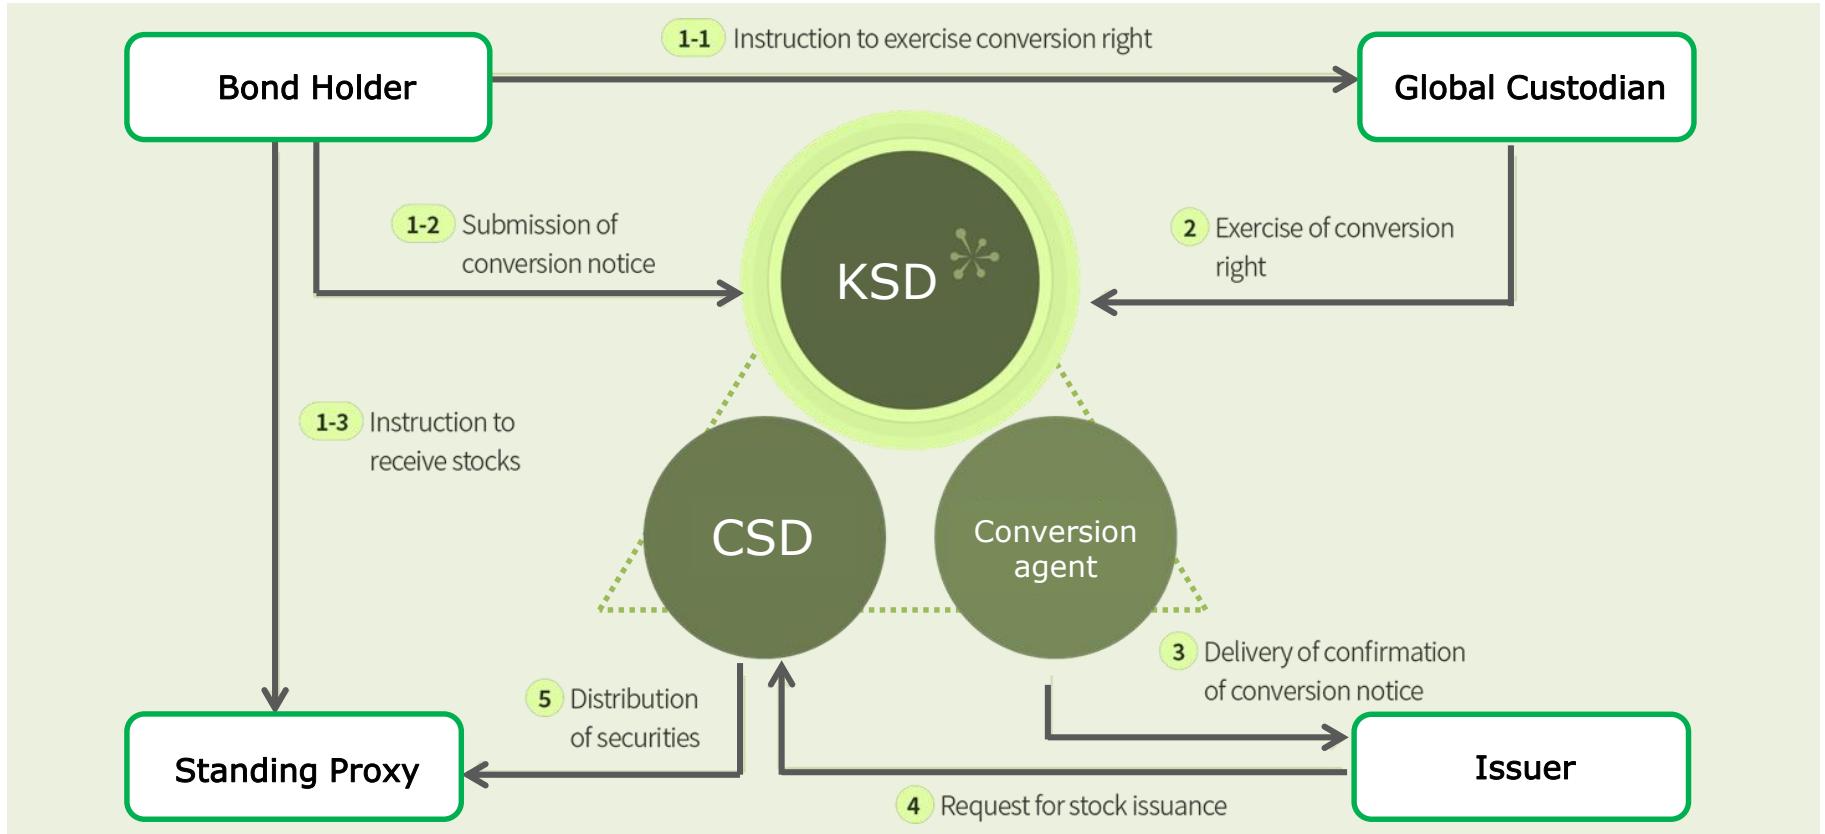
Bond Holder

1-1 Instruction to exercise conversion right

Global Custodian

1-2 Submission of conversion notice

KSD

2 Exercise of conversion right

1-3 Instruction to receive stocks

CSD

Conversion agent

3 Delivery of confirmation of conversion notice

5 Distribution of securities

Standing Proxy

Issuer

4 Request for stock issuance